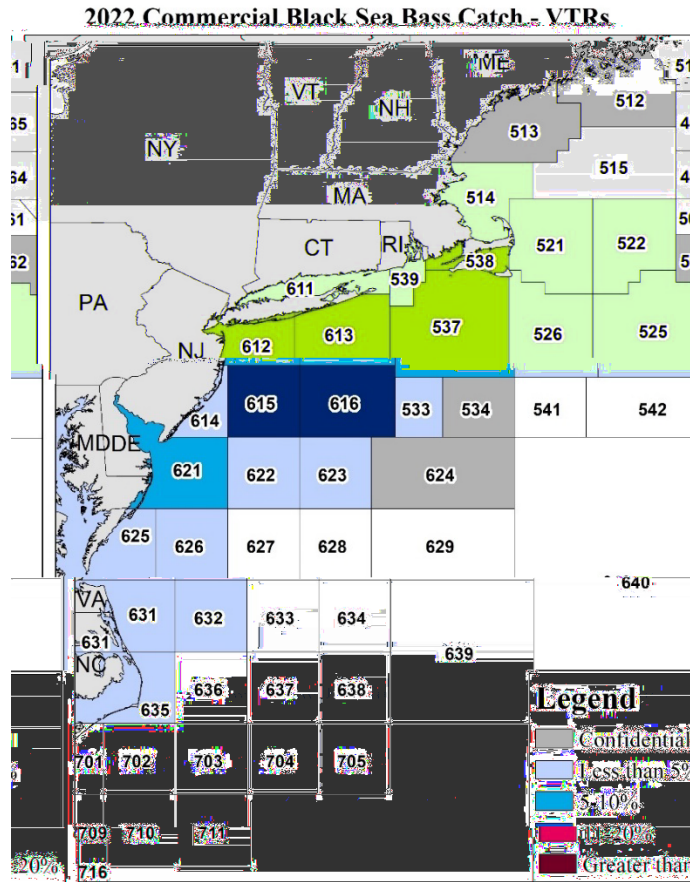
2022 Commercial Black Sea Bass Catch - VTRs

ME
VT
NH
NY
MA
CT
RI
PA
NJ
MD
DE
VA
NC

512
513
515
514
521
522
538
539
611
537
526
525
612
613
615
616
533
534
541
542
614
621
622
623
624
625
626
627
628
629
640
631
632
633
634
631
639
636
637
638
635
701
702
703
704
705
709
710
711
716

Legend
Confidential
Less than 5%
5-10%
11-20%
Greater than

20%